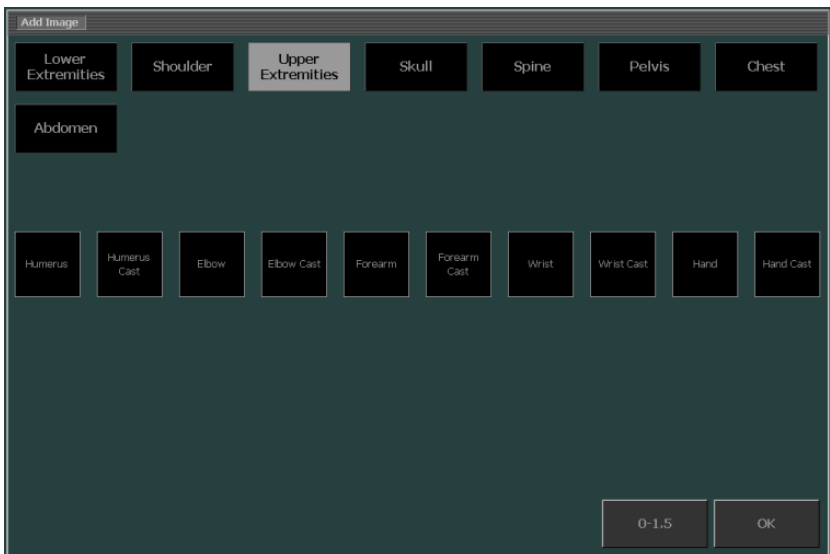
Add Image

Lower Extremities

Shoulder

Upper Extremities

Skull

Spine

Pelvis

Chest

Abdomen

Humerus

Humerus Cast

Elbow

Elbow Cast

Forearm

Forearm Cast

Wrist

Wrist Cast

Hand

Hand Cast

0-1.5

OK